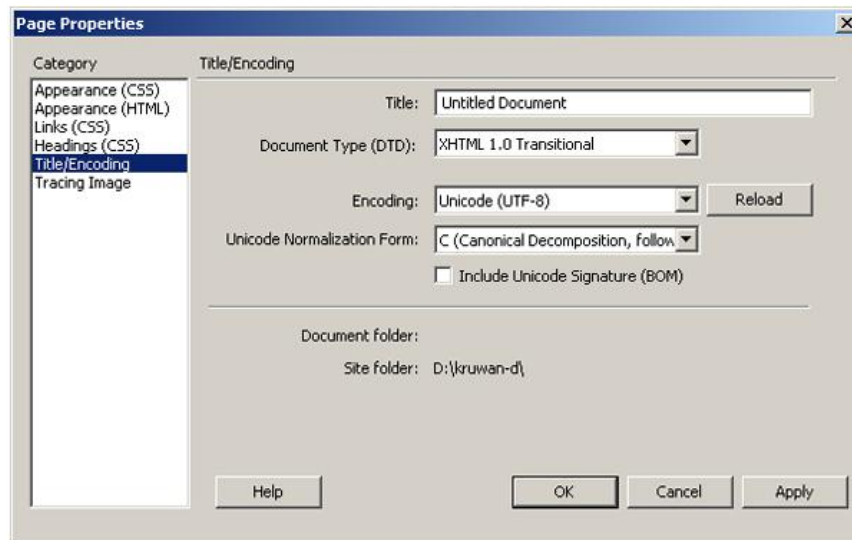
Page Properties

Category

Appearance (CSS)
Appearance (HTML)
Links (CSS)
Headings (CSS)
Title/Encoding
Tracing Image

Title/Encoding

Title: Untitled Document

Document Type (DTD): XHTML 1.0 Transitional

Encoding: Unicode (UTF-8)

Reload

Unicode Normalization Form: C (Canonical Decomposition, follow

Include Unicode Signature (BOM)

Document folder:

Site folder: D:\kruwan-d\

Help

OK

Cancel

Apply